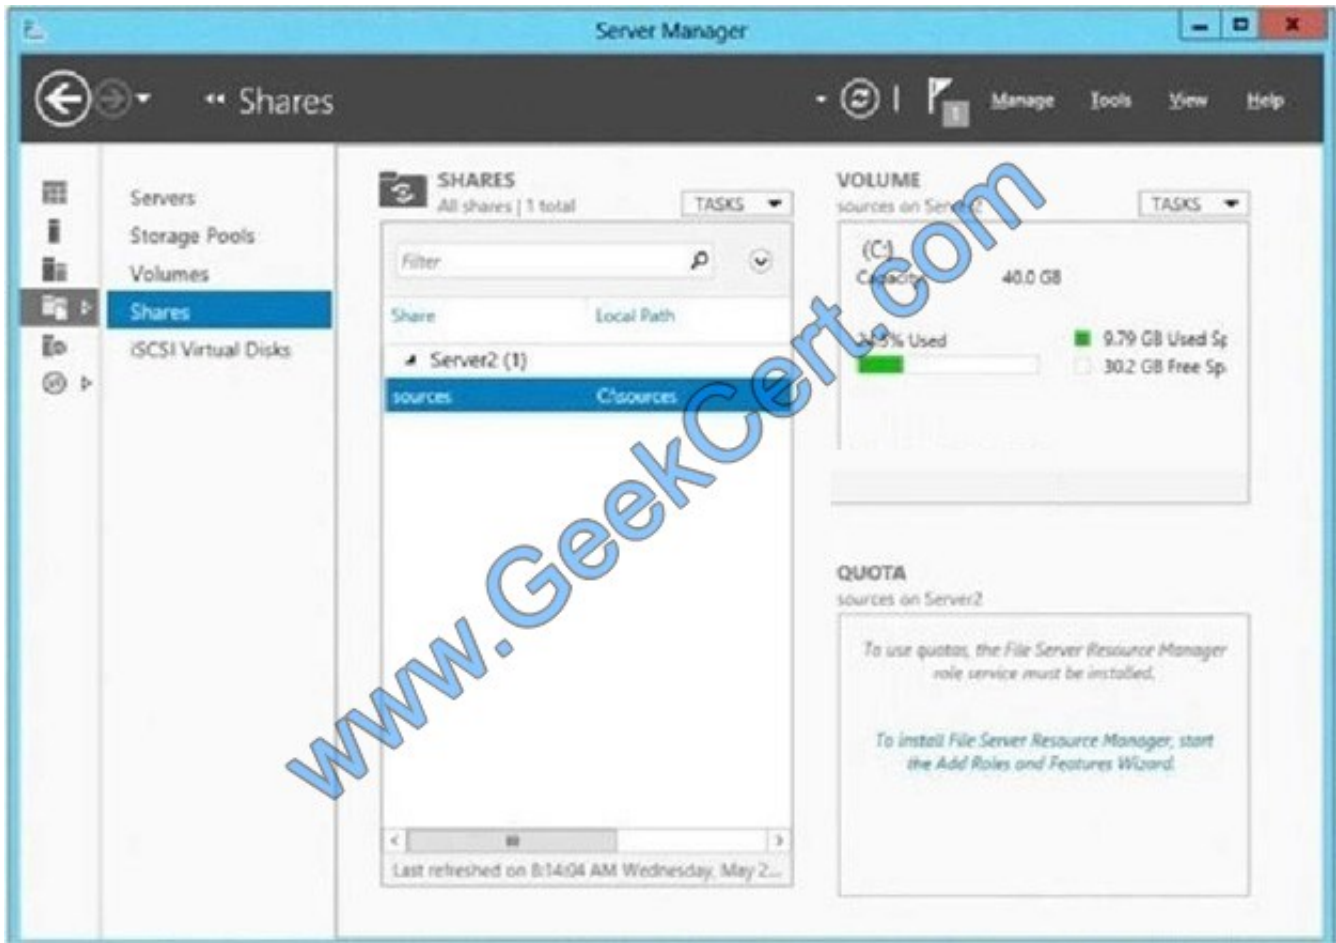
Server Manager

•• Shares

Manage Tools View Help

Servers
Storage Pools
Volumes
Shares
iSCSI Virtual Disks

SHARES
All shares | 1 total
TASKS

Filter

| Share | Local Path |
|---|---|
| ◢ Server2 (1) | |
| sources | C:\sources |

Last refreshed on 8:14:04 AM Wednesday, May 2...

VOLUME
sources on Ser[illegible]
TASKS

(C:)
Capacity: 40.0 GB

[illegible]% Used
9.79 GB Used Sp
30.2 GB Free Sp

QUOTA
sources on Server2

To use quotas, the File Server Resource Manager role service must be installed.

To install File Server Resource Manager, start the Add Roles and Features Wizard.

www.GeekCert.com